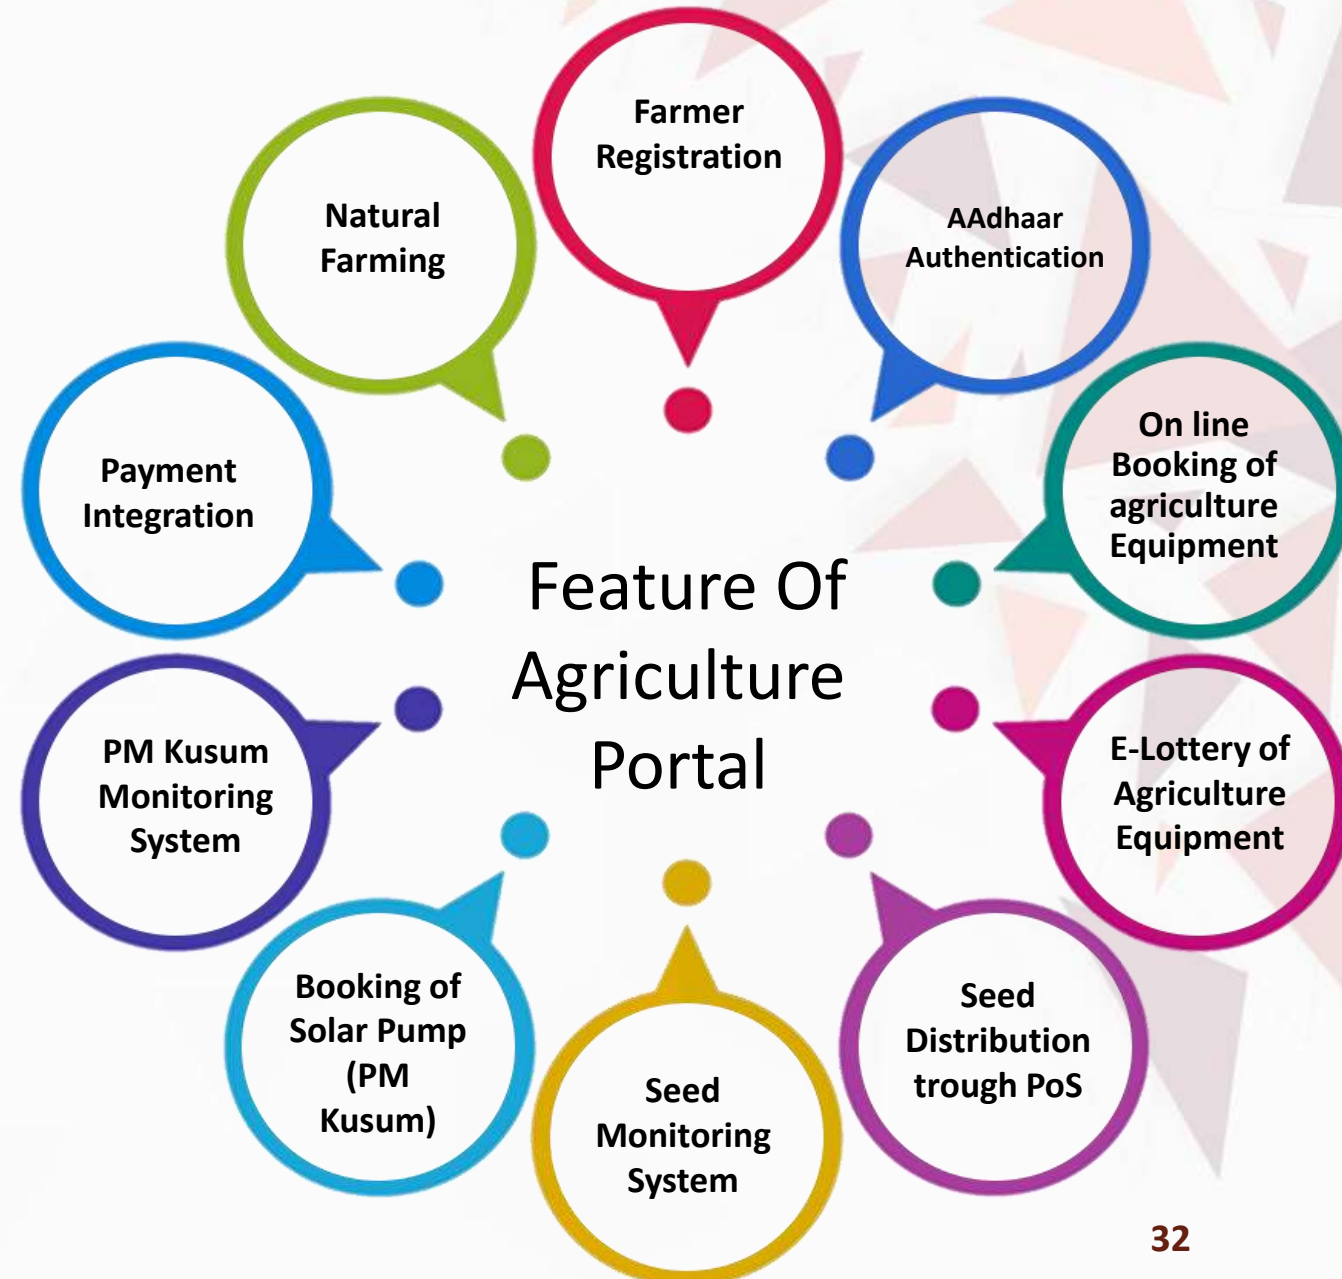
Feature Of Agriculture Portal

Farmer Registration

AAdhaar Authentication

On line Booking of agriculture Equipment

E-Lottery of Agriculture Equipment

Seed Distribution trough PoS

Seed Monitoring System

Booking of Solar Pump (PM Kusum)

PM Kusum Monitoring System

Payment Integration

Natural Farming

32